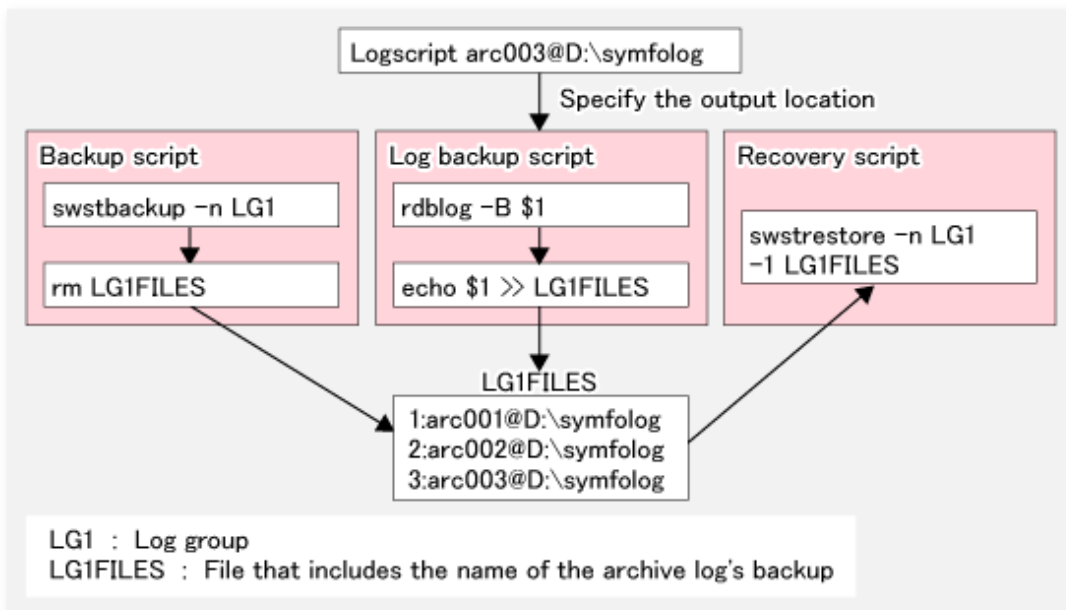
Logscript arc003@D:\symfolog

Specify the output location

Backup script

swstbackup -n LG1

rm LG1FILES

Log backup script

rdblog -B \$1

echo \$1 >> LG1FILES

Recovery script

swstrestore -n LG1 -1 LG1FILES

LG1FILES

1:arc001@D:\symfolog
2:arc002@D:\symfolog
3:arc003@D:\symfolog

LG1 : Log group
LG1FILES : File that includes the name of the archive log's backup